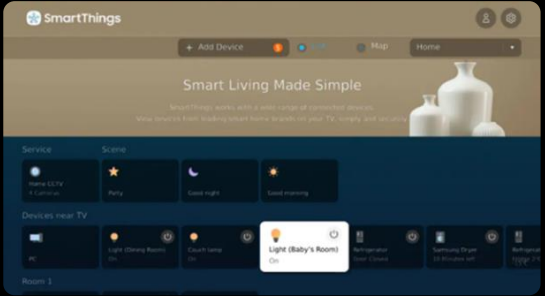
SmartThings

+ Add Device

Map

Home

Smart Living Made Simple

SmartThings works with a wide range of connected devices. View devices from leading smart home brands on your TV, simply and securely.

Service

Scene

Home CCTV
4 Cameras

Party

Good night

Good morning

Devices near TV

PC

Light (Dining Room)
On

Couch lamp
On

Light (Baby's Room)
On

Refrigerator
Door Closed

Samsung Dryer
10 Minutes left

Refrigerat
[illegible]

Room 1